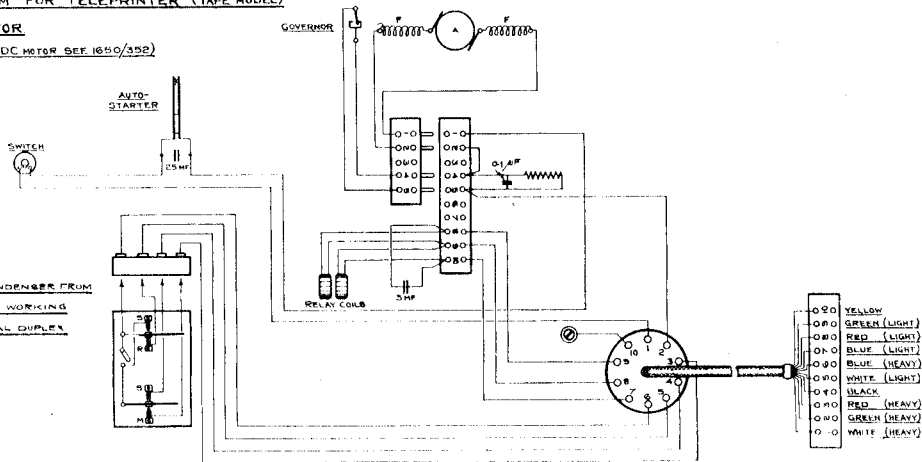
M FOR TELEPRINTER (TAPE MODEL)
OR
DC MOTOR SEF. 1650/352)

GOVERNOR
F
A
F

AUTO-
STARTER

SWITCH

·25 MF

0·1 MF

RELAY COILS

3 MF

NDENSER FROM
WORKING
AL DUPLEX

S
R
S
M

10
1
2
9
3
6
4
7
8
5

YELLOW
GREEN (LIGHT)
RED (LIGHT)
BLUE (LIGHT)
BLUE (HEAVY)
WHITE (LIGHT)
BLACK
RED (HEAVY)
GREEN (HEAVY)
WHITE (HEAVY)